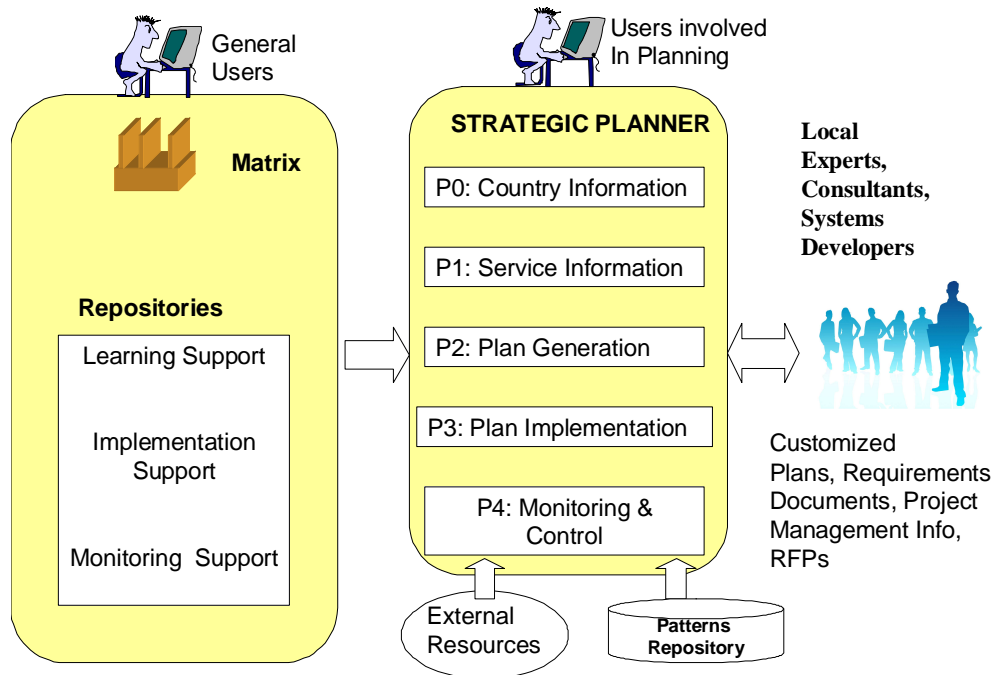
General Users

Matrix

Repositories

Learning Support

Implementation Support

Monitoring Support

Users involved In Planning

STRATEGIC PLANNER

P0: Country Information

P1: Service Information

P2: Plan Generation

P3: Plan Implementation

P4: Monitoring & Control

External Resources

Patterns Repository

Local Experts, Consultants, Systems Developers

Customized Plans, Requirements Documents, Project Management Info, RFPs